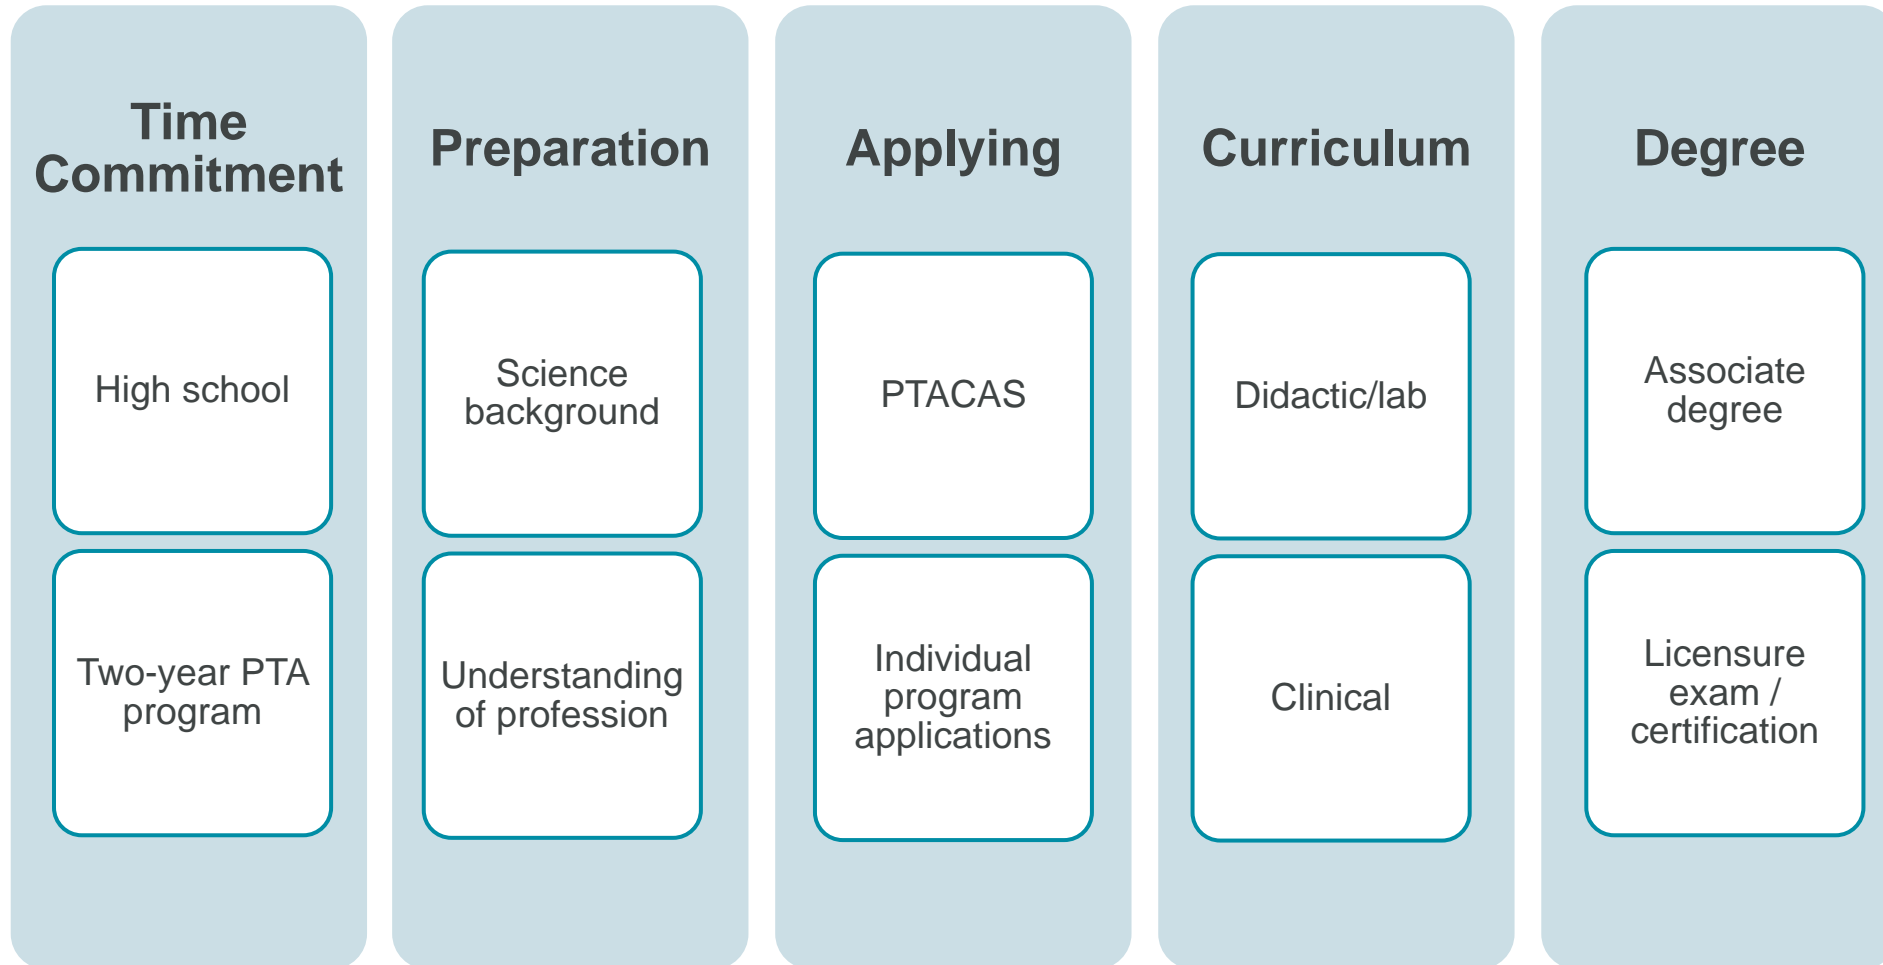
Time Commitment

High school

Two-year PTA program

Preparation

Science background

Understanding of profession

Applying

PTACAS

Individual program applications

Curriculum

Didactic/lab

Clinical

Degree

Associate degree

Licensure exam / certification